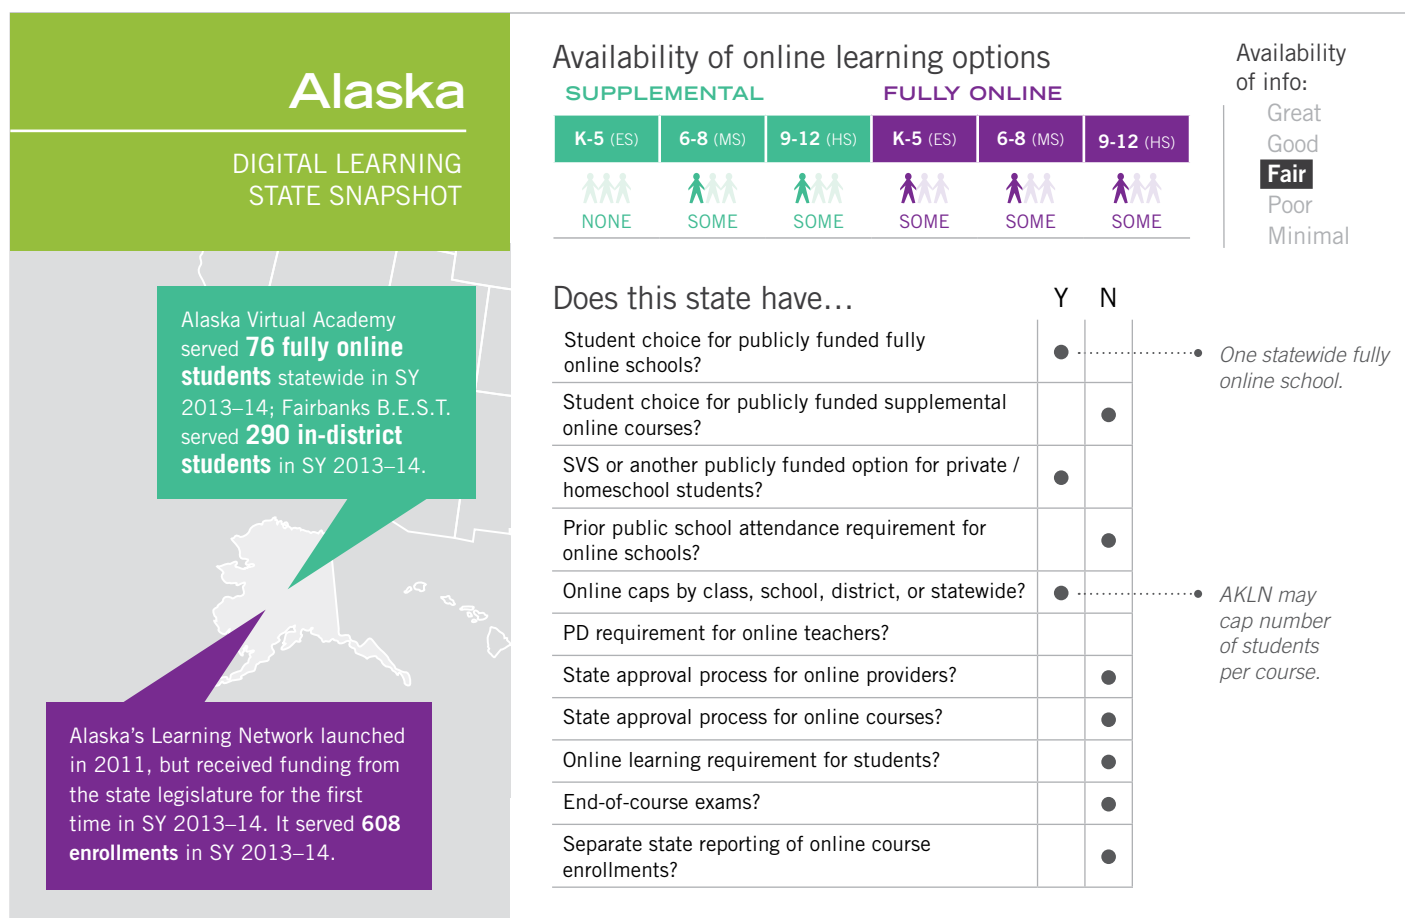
Alaska

DIGITAL LEARNING STATE SNAPSHOT

Alaska Virtual Academy served 76 fully online students statewide in SY 2013–14; Fairbanks B.E.S.T. served 290 in-district students in SY 2013–14.

Alaska's Learning Network launched in 2011, but received funding from the state legislature for the first time in SY 2013–14. It served 608 enrollments in SY 2013–14.

Availability of online learning options

SUPPLEMENTAL

FULLY ONLINE

| K-5 (ES) | 6-8 (MS) | 9-12 (HS) | K-5 (ES) | 6-8 (MS) | 9-12 (HS) |
|---|---|---|---|---|---|
| NONE | SOME | SOME | SOME | SOME | SOME |

Availability of info:
Great
Good
Fair
Poor
Minimal

Does this state have...

| | Y | N |
|---|---|---|
| Student choice for publicly funded fully online schools? | ● | |
| Student choice for publicly funded supplemental online courses? | | ● |
| SVS or another publicly funded option for private / homeschool students? | ● | |
| Prior public school attendance requirement for online schools? | | ● |
| Online caps by class, school, district, or statewide? | ● | |
| PD requirement for online teachers? | | |
| State approval process for online providers? | | ● |
| State approval process for online courses? | | ● |
| Online learning requirement for students? | | ● |
| End-of-course exams? | | ● |
| Separate state reporting of online course enrollments? | | ● |

One statewide fully online school.

AKLN may cap number of students per course.